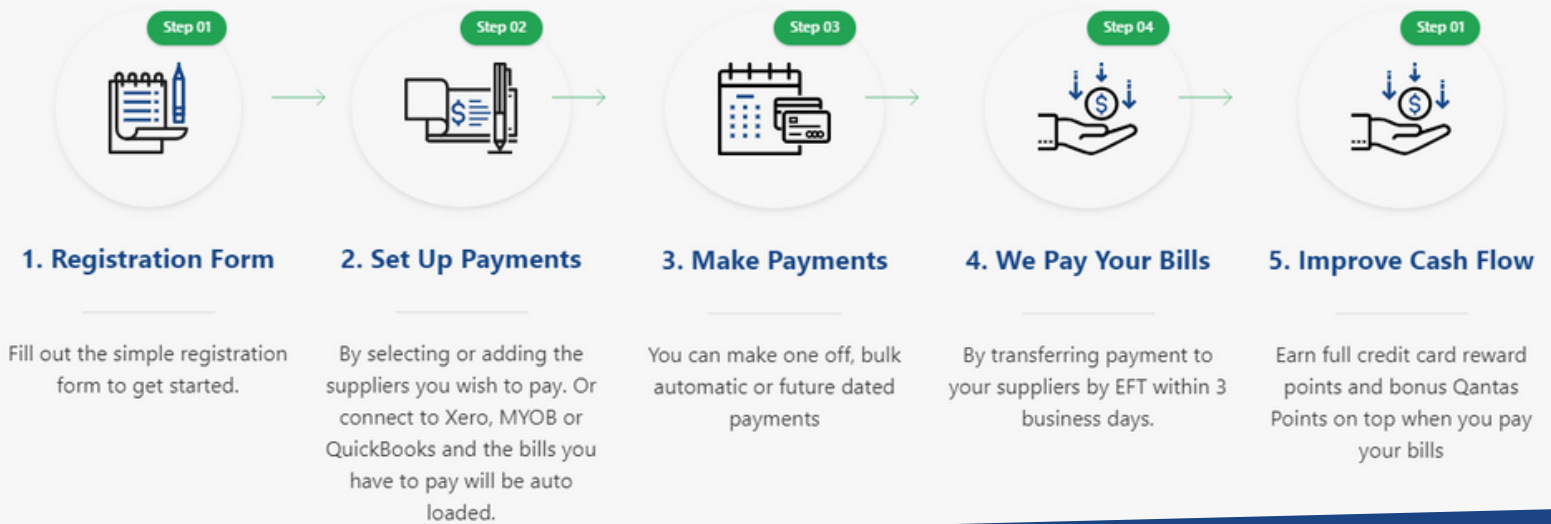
Step 01

1. Registration Form

Fill out the simple registration form to get started.

Step 02

2. Set Up Payments

By selecting or adding the suppliers you wish to pay. Or connect to Xero, MYOB or QuickBooks and the bills you have to pay will be auto loaded.

Step 03

3. Make Payments

You can make one off, bulk automatic or future dated payments

Step 04

4. We Pay Your Bills

By transferring payment to your suppliers by EFT within 3 business days.

Step 01

5. Improve Cash Flow

Earn full credit card reward points and bonus Qantas Points on top when you pay your bills